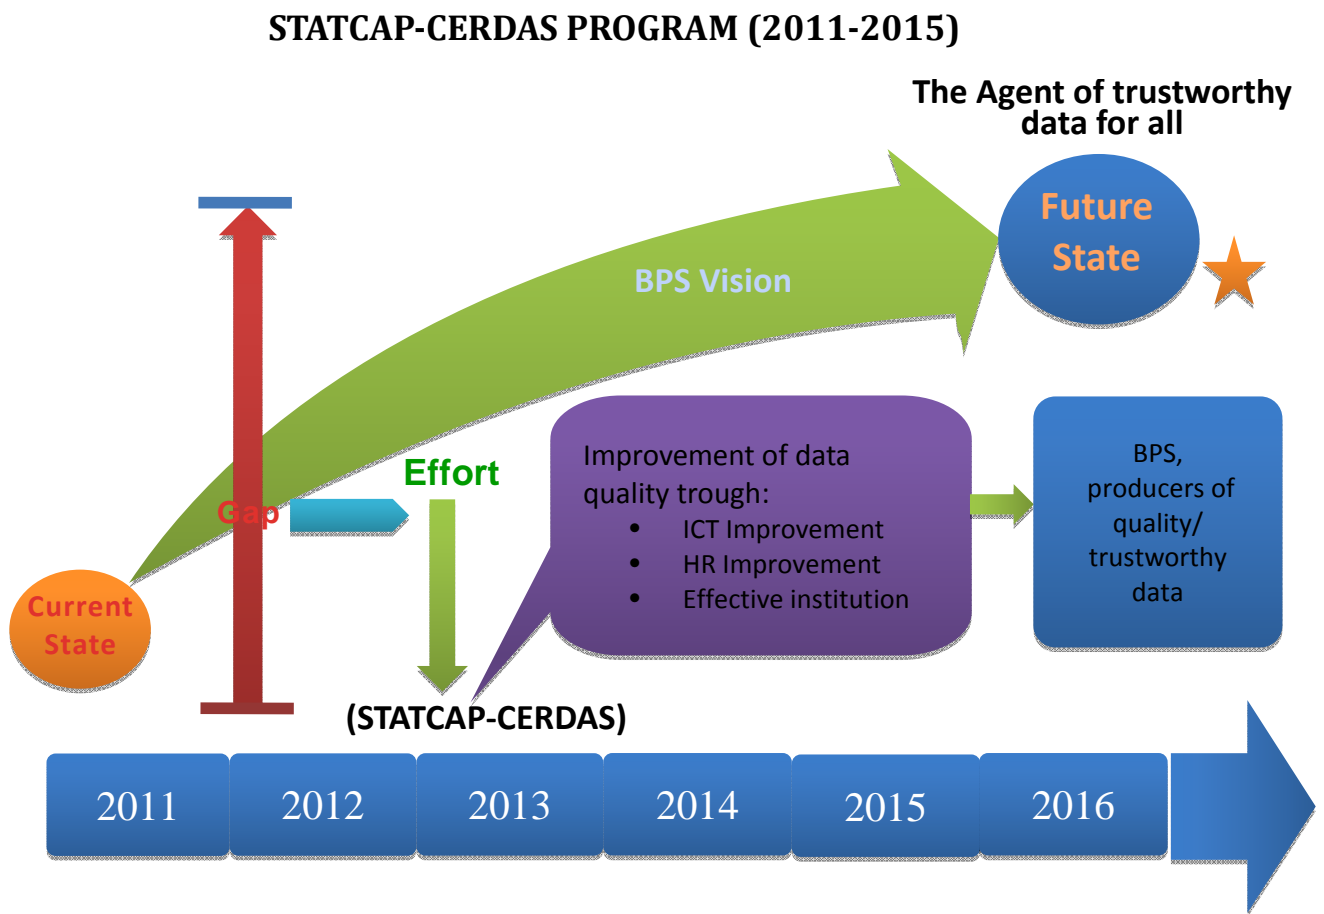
STATCAP-CERDAS PROGRAM (2011-2015)

The Agent of trustworthy data for all

Future State

BPS Vision

Effort

Gap

Current State

Improvement of data quality trough:
- ICT Improvement
- HR Improvement
- Effective institution

BPS, producers of quality/ trustworthy data

(STATCAP-CERDAS)

| 2011 | 2012 | 2013 | 2014 | 2015 | 2016 |